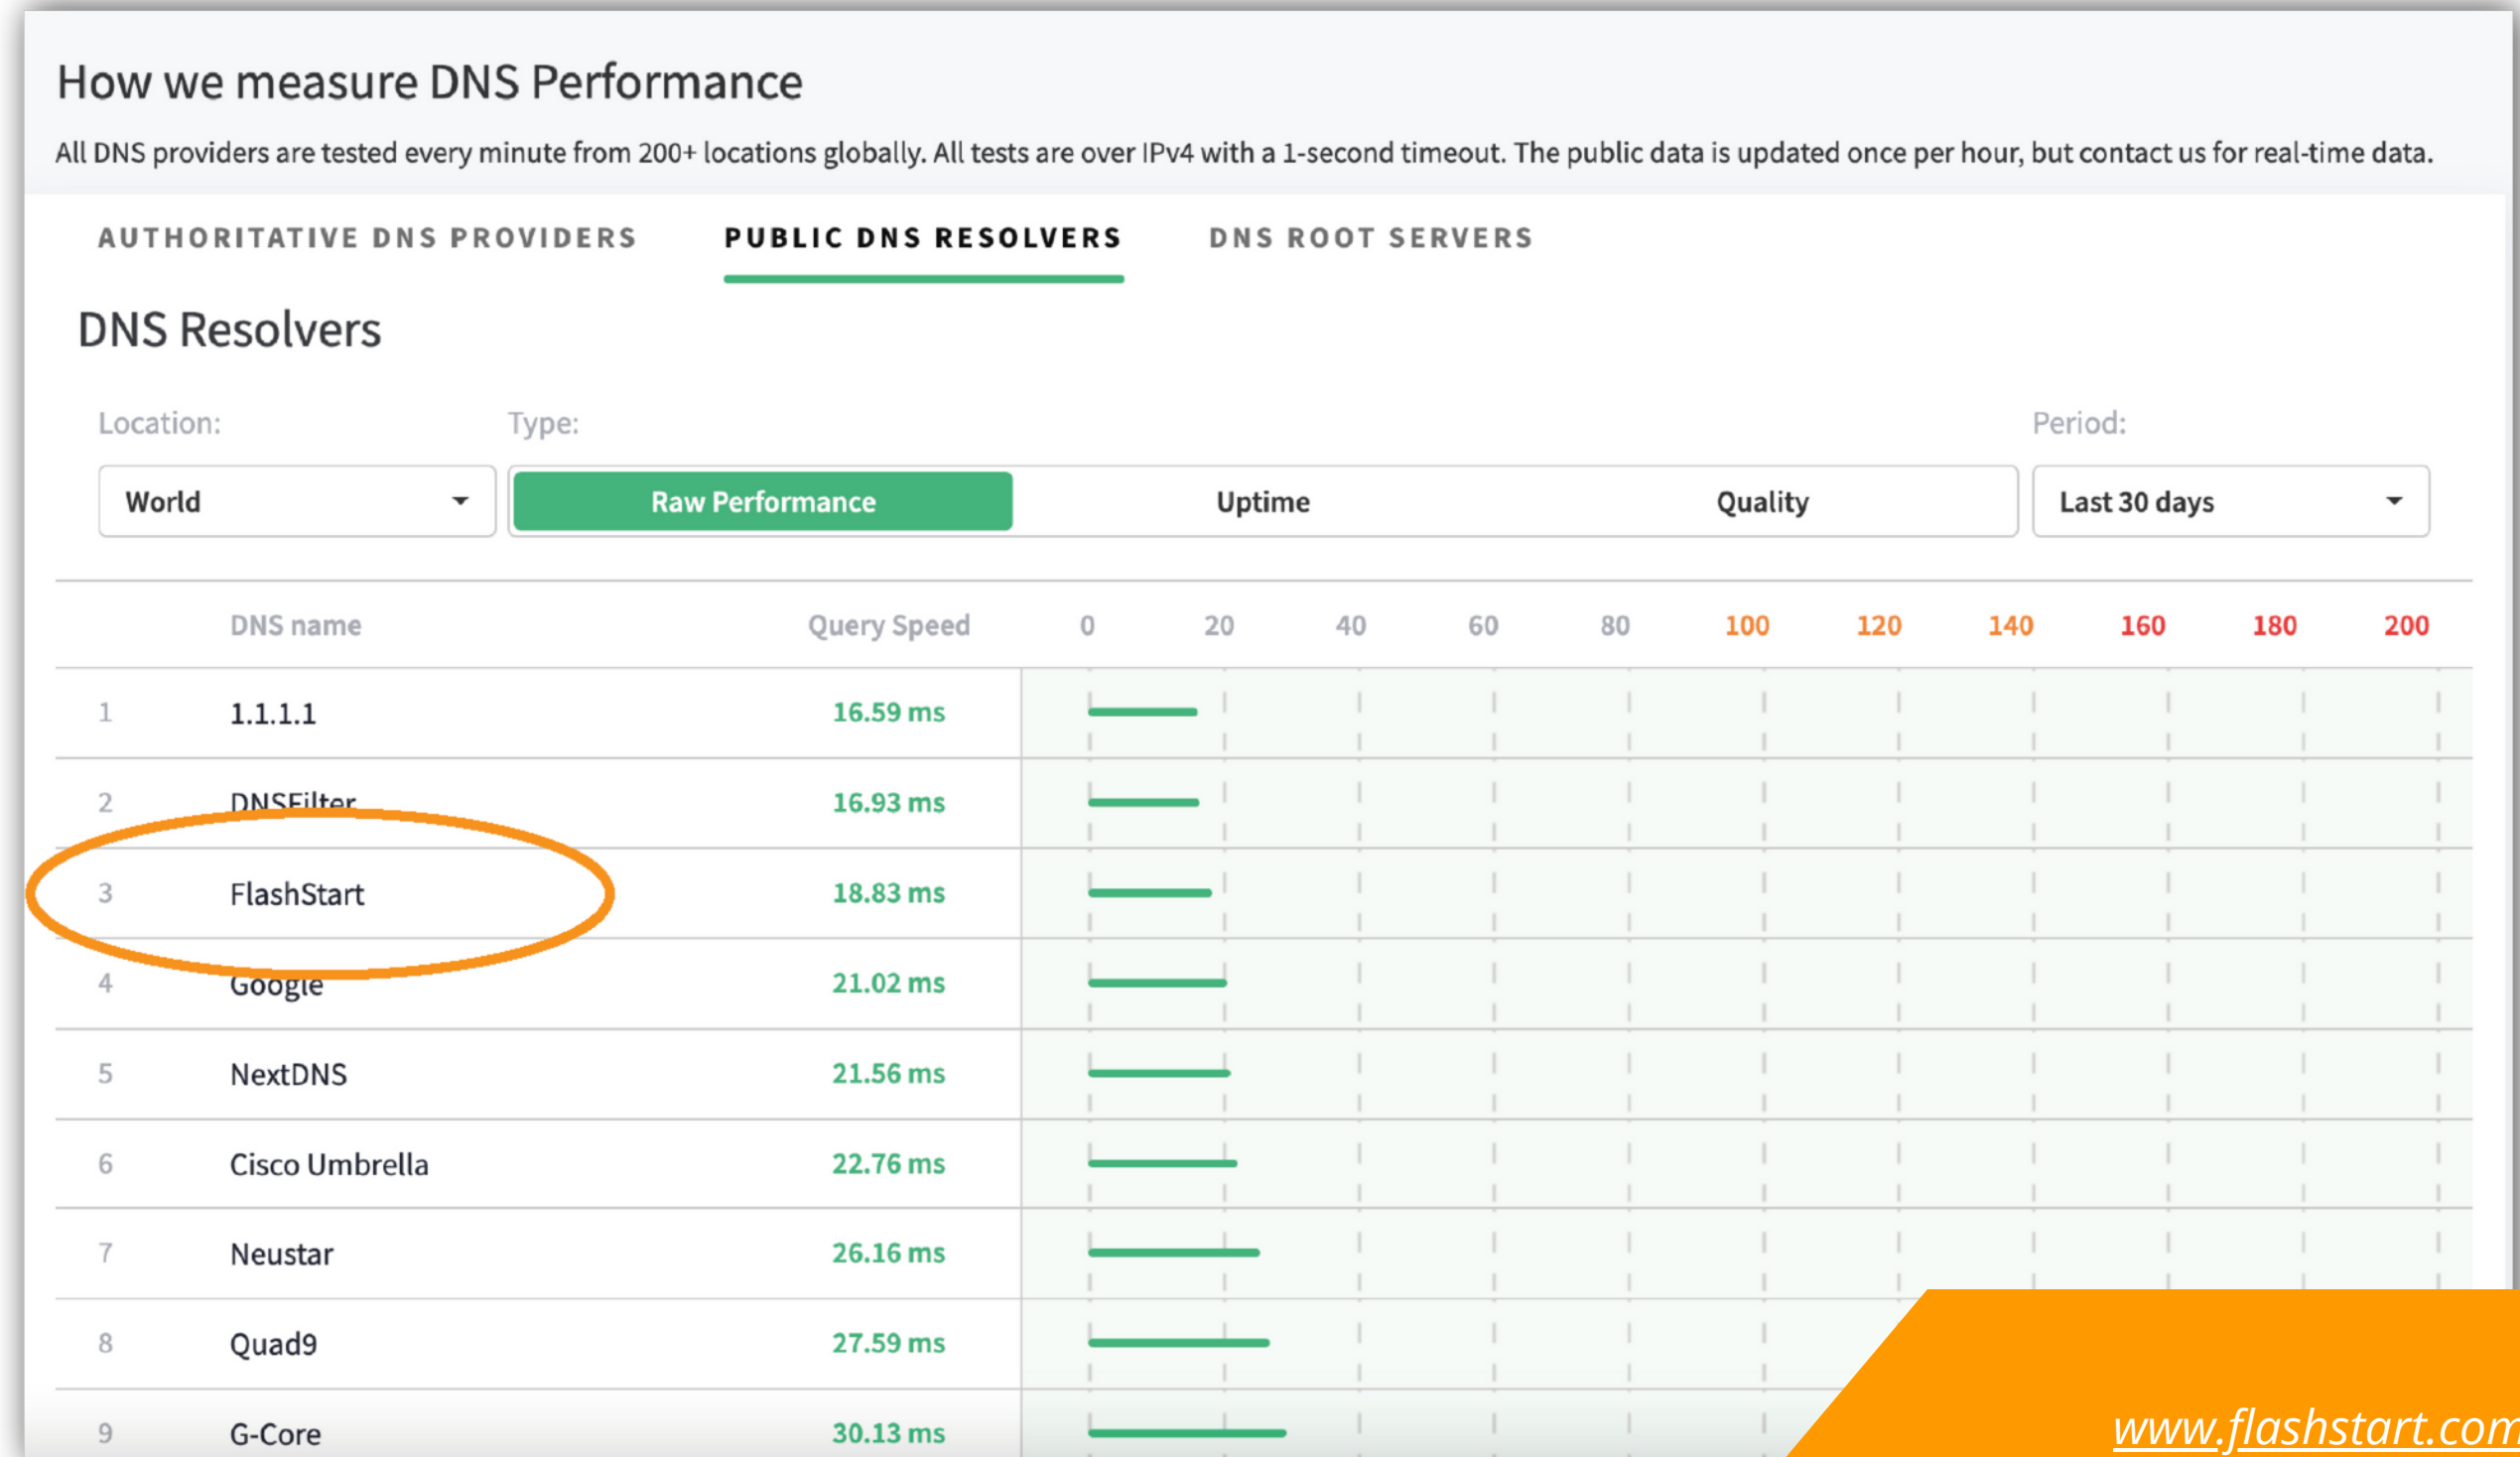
How we measure DNS Performance

All DNS providers are tested every minute from 200+ locations globally. All tests are over IPv4 with a 1-second timeout. The public data is updated once per hour, but contact us for real-time data.

AUTHORITATIVE DNS PROVIDERS PUBLIC DNS RESOLVERS DNS ROOT SERVERS

DNS Resolvers

Location: Type: Period:

World Raw Performance Uptime Quality Last 30 days

| | DNS name | Query Speed | 0 20 40 60 80 100 120 140 160 180 200 |
|---|---|---|---|
| 1 | 1.1.1.1 | 16.59 ms | |
| 2 | DNSFilter | 16.93 ms | |
| 3 | FlashStart | 18.83 ms | |
| 4 | Google | 21.02 ms | |
| 5 | NextDNS | 21.56 ms | |
| 6 | Cisco Umbrella | 22.76 ms | |
| 7 | Neustar | 26.16 ms | |
| 8 | Quad9 | 27.59 ms | |
| 9 | G-Core | 30.13 ms | |

www.flashstart.com